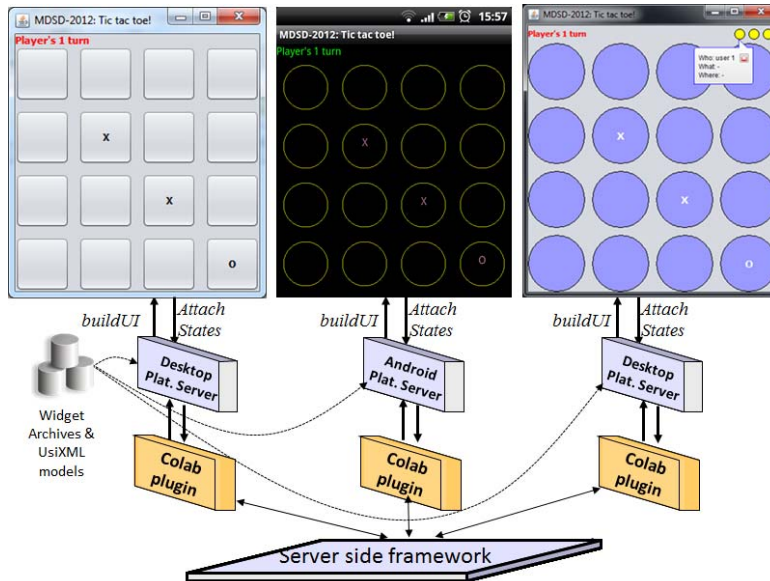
MDSD-2012: Tic tac toe!

Player's 1 turn

x

x

o

15:57

MDSD-2012: Tic tac toe!

Player's 1 turn

x

x

o

MDSD-2012: Tic tac toe!

Player's 1 turn

Who: user 1
What: -
Where: -

x

x

o

buildUI

Attach States

Desktop Plat. Server

Colab plugin

buildUI

Attach States

Android Plat. Server

Colab plugin

buildUI

Attach States

Desktop Plat. Server

Colab plugin

Widget Archives & UsiXML models

Server side framework